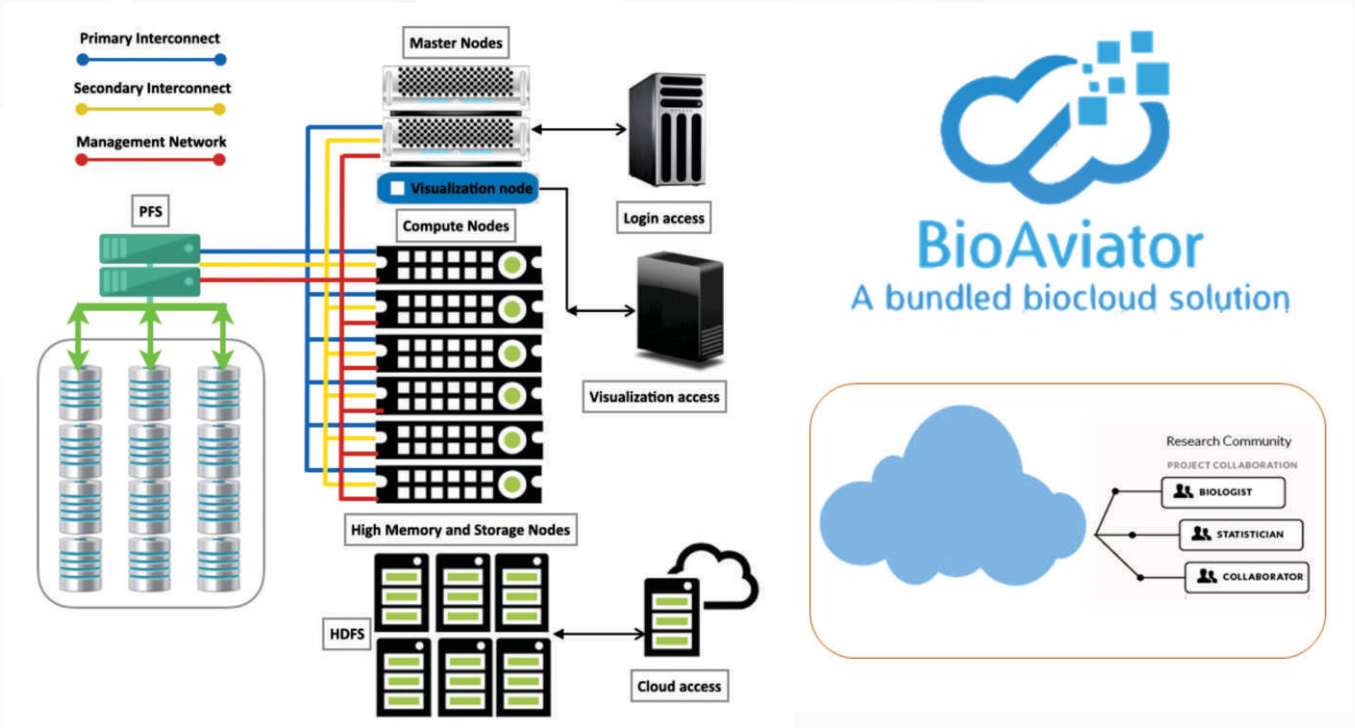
Primary Interconnect

Secondary Interconnect

Management Network

PFS

Master Nodes

Visualization node

Compute Nodes

Login access

Visualization access

High Memory and Storage Nodes

HDFS

Cloud access

BioAviator
A bundled biocloud solution

Research Community
PROJECT COLLABORATION
BIOLOGIST
STATISTICIAN
COLLABORATOR